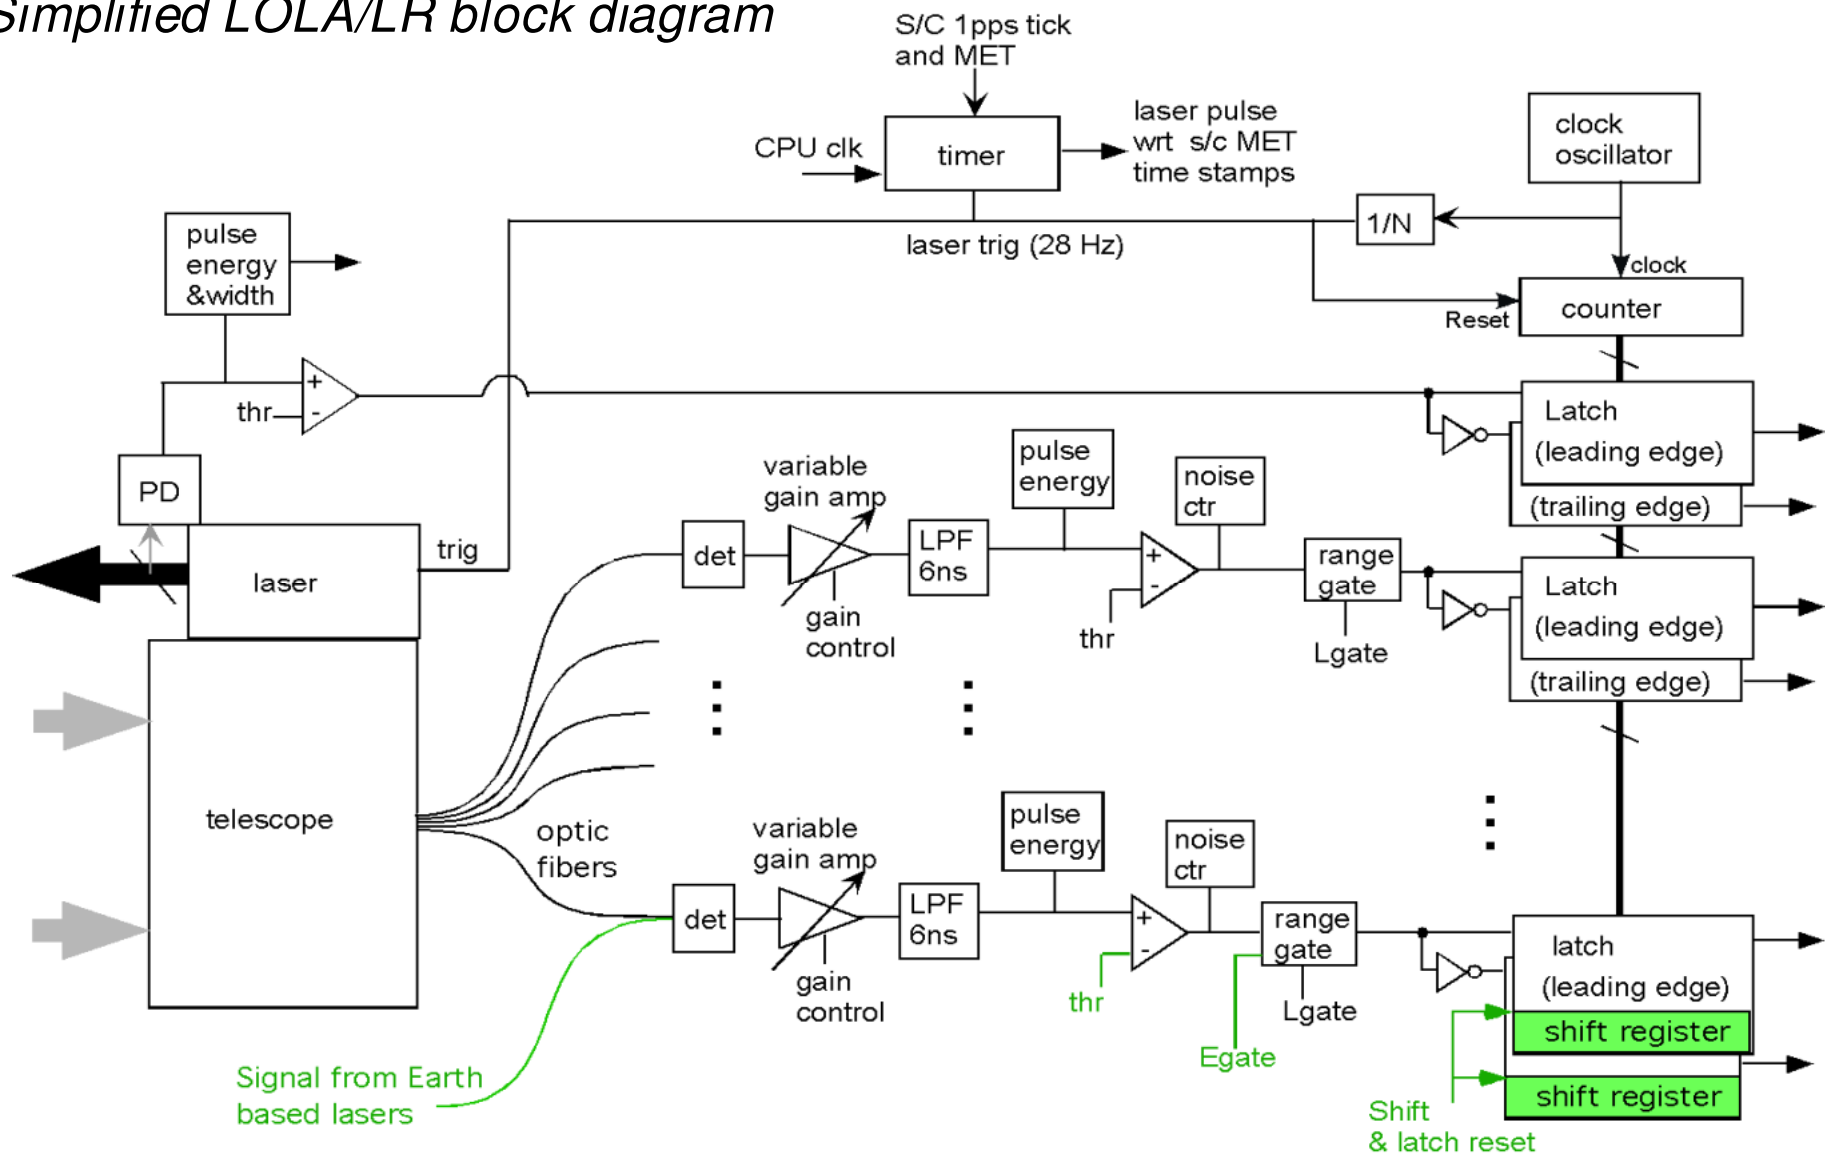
Simplified LOLA/LR block diagram

S/C 1pps tick and MET

CPU clk

timer

laser pulse wrt s/c MET time stamps

clock oscillator

1/N

laser trig (28 Hz)

clock

counter

Reset

pulse energy &width

+
-
thr

Latch (leading edge)

(trailing edge)

PD

laser

trig

variable gain amp

det

LPF 6ns

pulse energy

noise ctr

+
-

range gate

Latch (leading edge)

(trailing edge)

gain control

thr

Lgate

telescope

optic fibers

variable gain amp

det

LPF 6ns

pulse energy

noise ctr

+
-

range gate

latch (leading edge)

shift register

shift register

gain control

thr

Egate

Lgate

Signal from Earth based lasers

Shift & latch reset